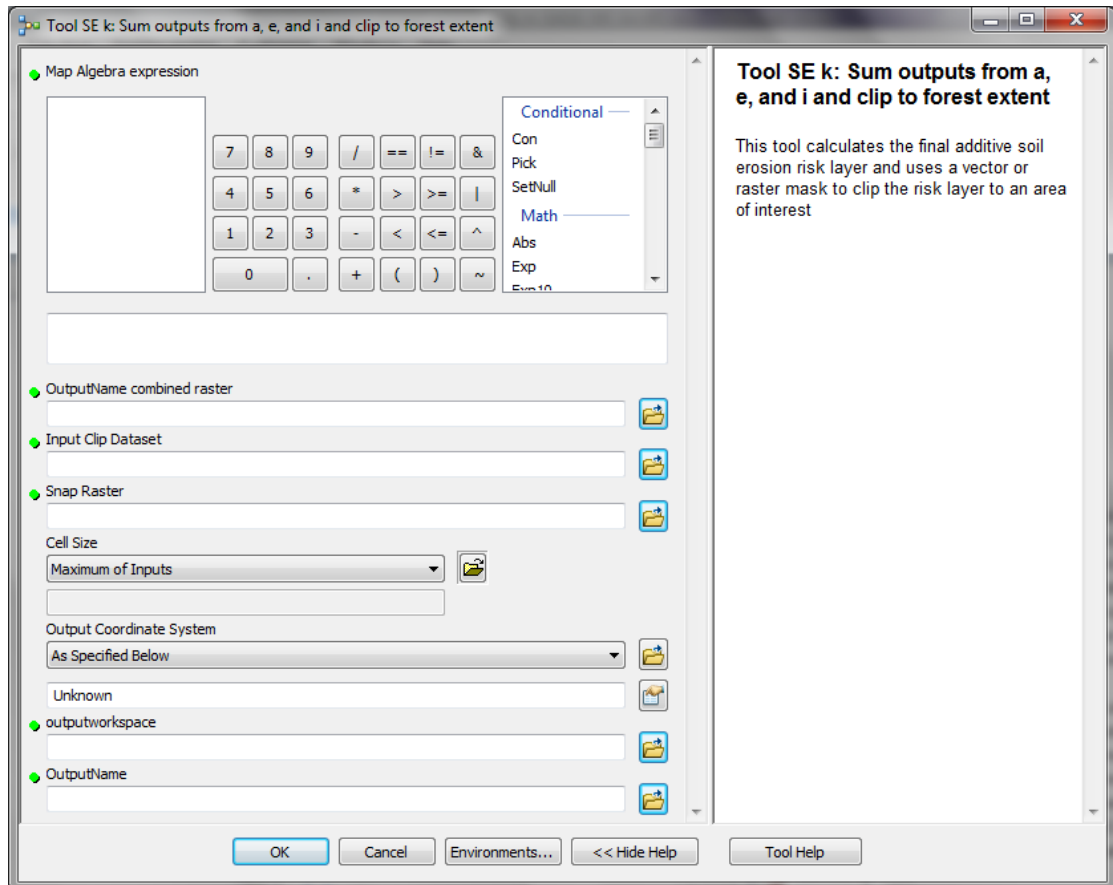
Tool SE k: Sum outputs from a, e, and i and clip to forest extent

Map Algebra expression

7 8 9 / == != &
4 5 6 * > >= |
1 2 3 - < <= ^
0 . + ( ) ~

Conditional
Con
Pick
SetNull
Math
Abs
Exp
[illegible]

OutputName combined raster

Input Clip Dataset

Snap Raster

Cell Size
Maximum of Inputs

Output Coordinate System
As Specified Below

Unknown

outputworkspace

OutputName

OK Cancel Environments... << Hide Help Tool Help

Tool SE k: Sum outputs from a, e, and i and clip to forest extent

This tool calculates the final additive soil erosion risk layer and uses a vector or raster mask to clip the risk layer to an area of interest